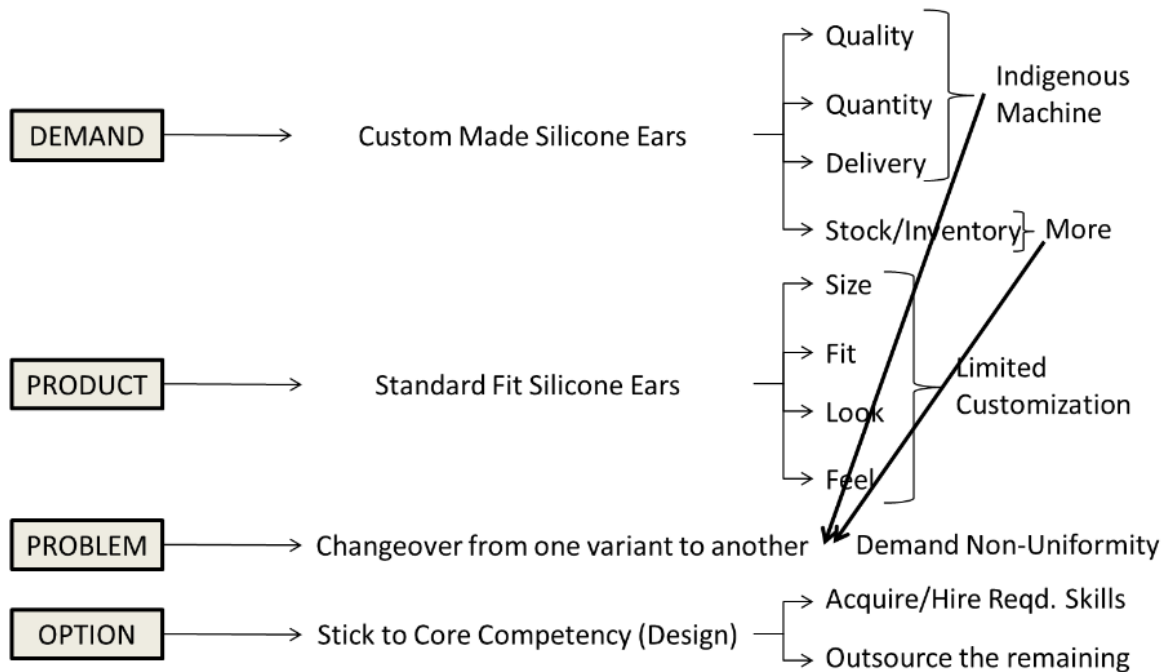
DEMAND

Custom Made Silicone Ears

Quality

Quantity

Delivery

Indigenous Machine

Stock/Inventory

More

PRODUCT

Standard Fit Silicone Ears

Size

Fit

Look

Feel

Limited Customization

PROBLEM

Changeover from one variant to another

Demand Non-Uniformity

OPTION

Stick to Core Competency (Design)

Acquire/Hire Reqd. Skills

Outsource the remaining